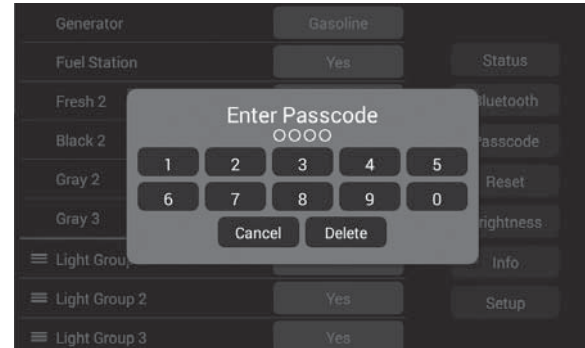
Generator
Gasoline
Fuel Station
Yes
Status
Fresh 2
Bluetooth
Black 2
Passcode
Gray 2
Reset
Gray 3
Brightness
Light Group
Info
Light Group 2
Yes
Setup
Light Group 3
Yes

Enter Passcode
○○○○
1
2
3
4
5
6
7
8
9
0
Cancel
Delete